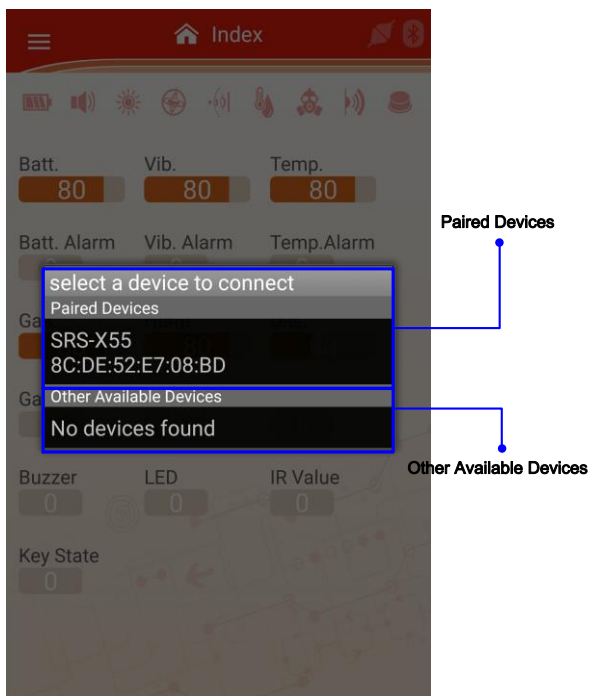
Index

Batt.
80

Vib.
80

Temp.
80

Batt. Alarm

Vib. Alarm

Temp.Alarm

select a device to connect
Paired Devices
SRS-X55
8C:DE:52:E7:08:BD
Other Available Devices
No devices found

Ga

Ga

Buzzer
0

LED
0

IR Value
0

Key State
0

Paired Devices

Other Available Devices